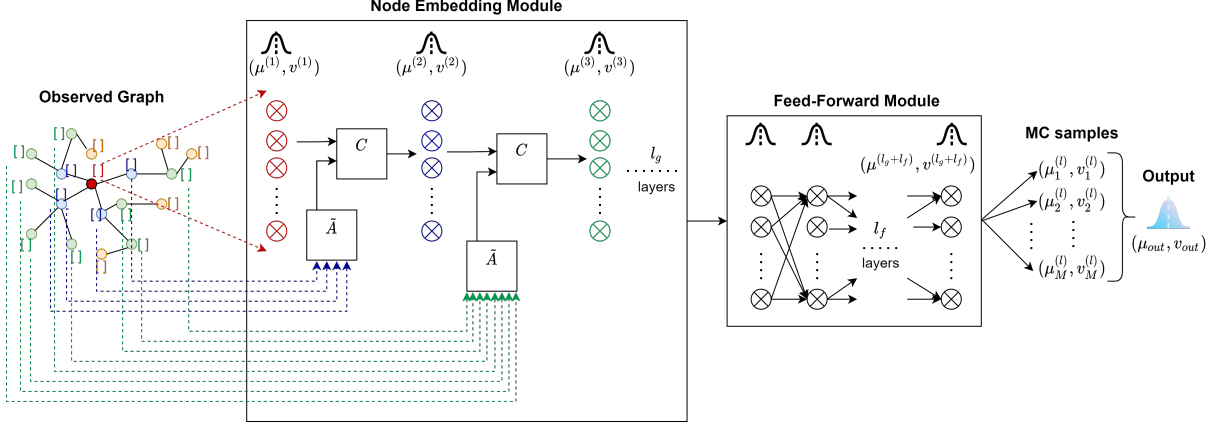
Node Embedding Module

Observed Graph

$(\mu^{(1)}, v^{(1)})$

$(\mu^{(2)}, v^{(2)})$

$(\mu^{(3)}, v^{(3)})$

$C$

$C$

$l_g$

layers

$\tilde{A}$

$\tilde{A}$

Feed-Forward Module

$(\mu^{(l_g+l_f)}, v^{(l_g+l_f)})$

$l_f$

layers

MC samples

$(\mu_1^{(l)}, v_1^{(l)})$

$(\mu_2^{(l)}, v_2^{(l)})$

$(\mu_M^{(l)}, v_M^{(l)})$

Output

$(\mu_{out}, v_{out})$